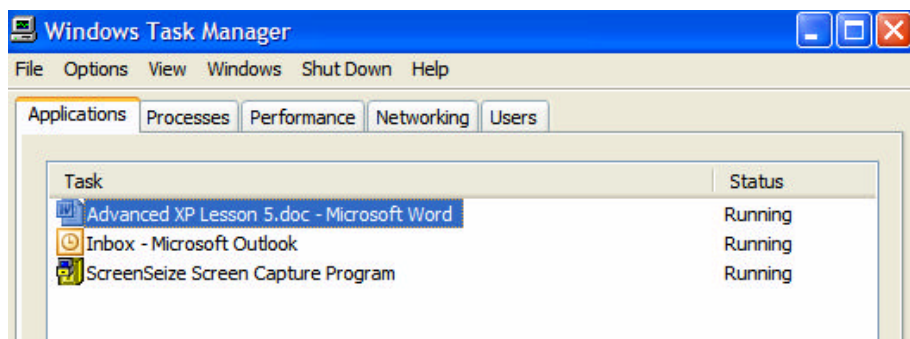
Windows Task Manager

File Options View Windows Shut Down Help

Applications Processes Performance Networking Users

| Task | Status |
|---|---|
| Advanced XP Lesson 5.doc - Microsoft Word | Running |
| Inbox - Microsoft Outlook | Running |
| ScreenSeize Screen Capture Program | Running |